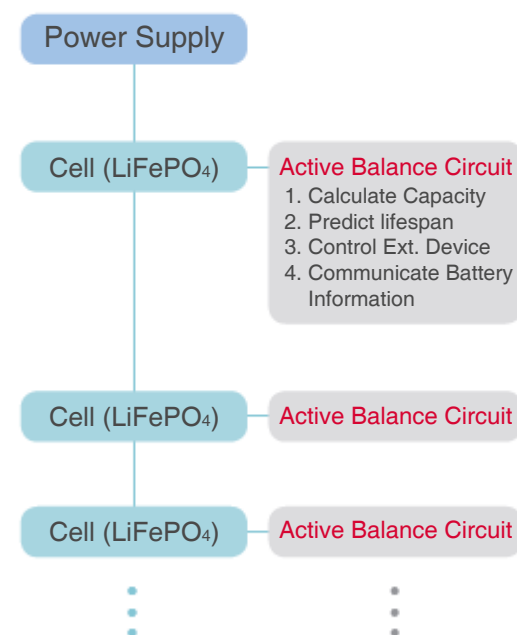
Power Supply

Cell ($LiFePO_4$)

Active Balance Circuit
1. Calculate Capacity
2. Predict lifespan
3. Control Ext. Device
4. Communicate Battery Information

Cell ($LiFePO_4$)

Active Balance Circuit

Cell ($LiFePO_4$)

Active Balance Circuit